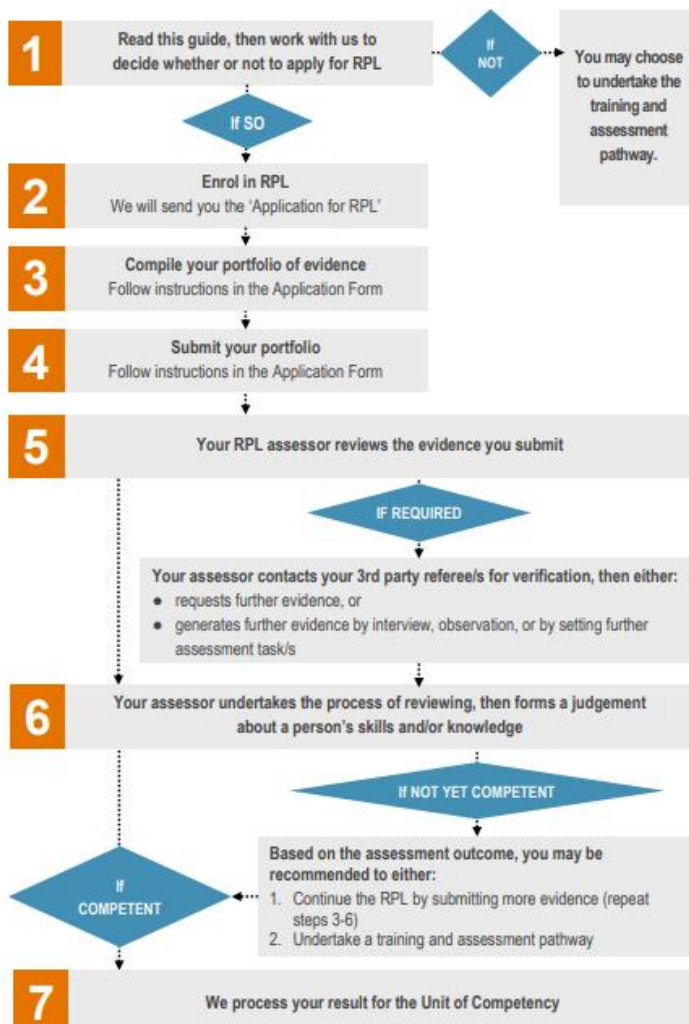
1

Read this guide, then work with us to decide whether or not to apply for RPL

If NOT

You may choose to undertake the training and assessment pathway.

If SO

2

Enrol in RPL
We will send you the 'Application for RPL'

3

Compile your portfolio of evidence
Follow instructions in the Application Form

4

Submit your portfolio
Follow instructions in the Application Form

5

Your RPL assessor reviews the evidence you submit

IF REQUIRED

Your assessor contacts your 3rd party referee/s for verification, then either:
- requests further evidence, or
- generates further evidence by interview, observation, or by setting further assessment task/s

6

Your assessor undertakes the process of reviewing, then forms a judgement about a person's skills and/or knowledge

IF NOT YET COMPETENT

Based on the assessment outcome, you may be recommended to either:
1. Continue the RPL by submitting more evidence (repeat steps 3-6)
2. Undertake a training and assessment pathway

If COMPETENT

7

We process your result for the Unit of Competency